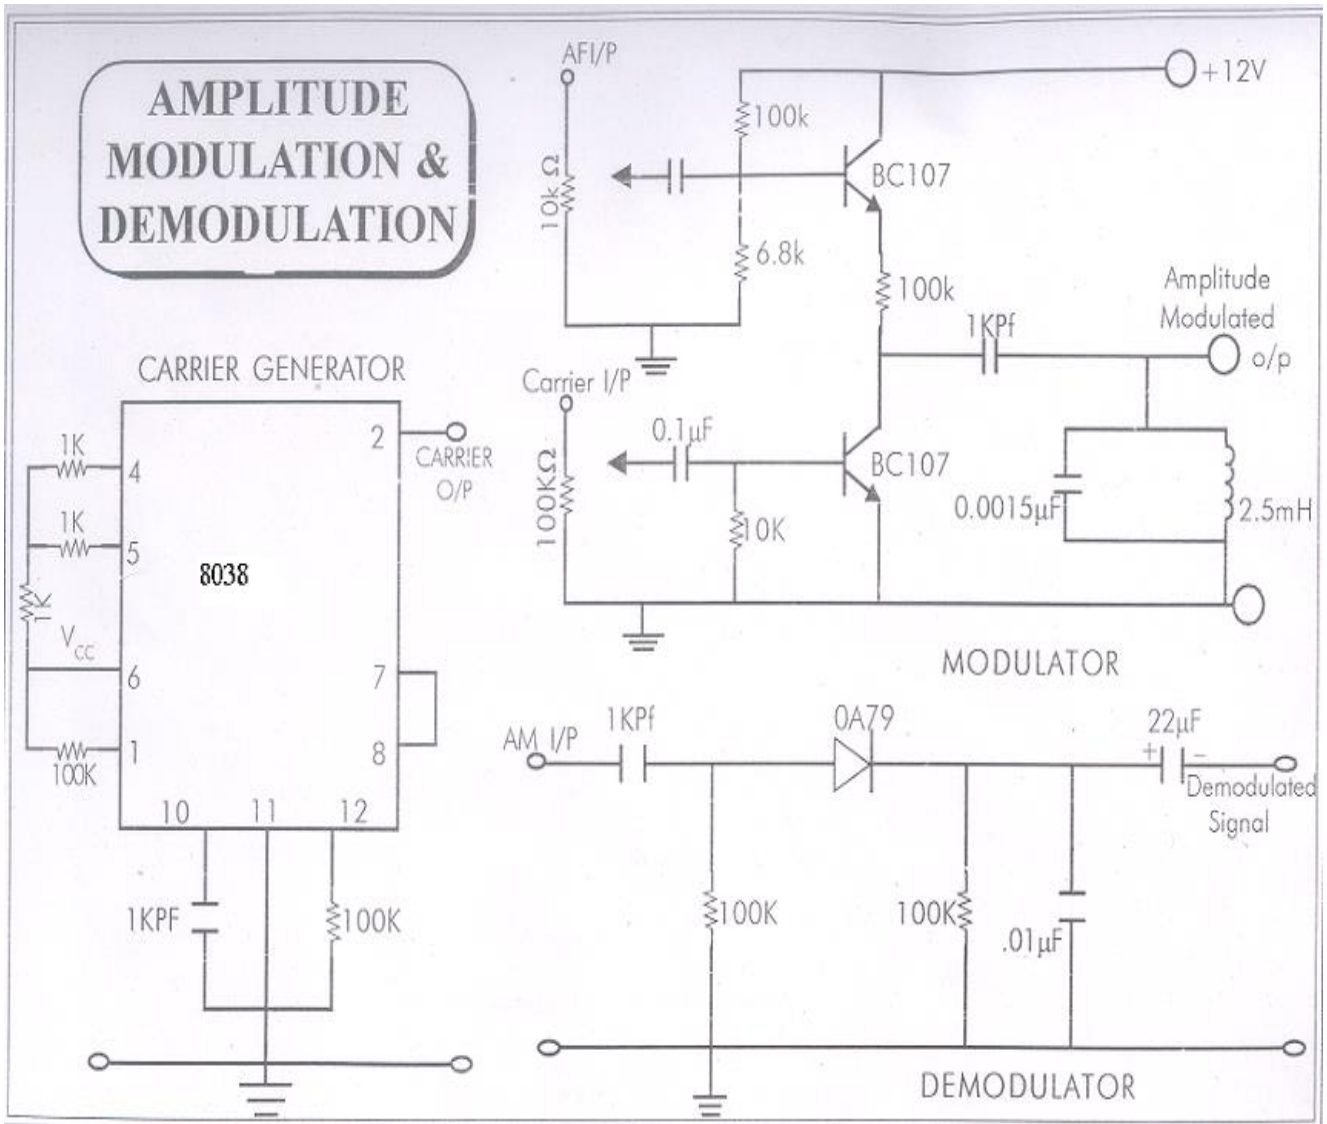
AMPLITUDE MODULATION & DEMODULATION

AFI/P
+12V
100k
10kΩ
BC107
6.8k
100k
Amplitude Modulated o/p
1KPf
Carrier I/P
0.1μF
BC107
100KΩ
10K
0.0015μF
2.5mH
MODULATOR

CARRIER GENERATOR
2
CARRIER O/P
1K
4
1K
5
8038
1K
$V_{CC}$
6
7
100K
1
8
10
11
12
1KPF
100K

AM I/P
1KPf
0A79
22μF
+
-
Demodulated Signal
100K
100K
.01μF
DEMODULATOR